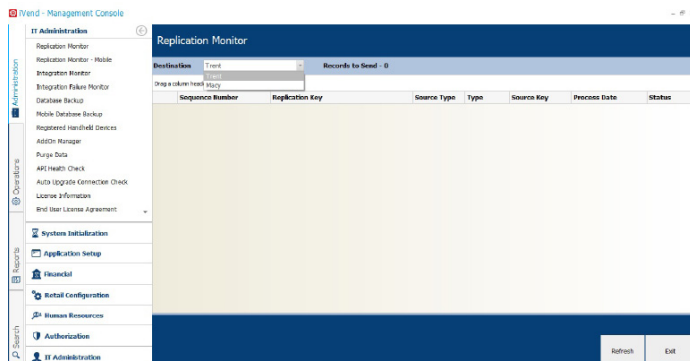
iVend - Management Console

Administration

Operations

Reports

Search

IT Administration

Replication Monitor

Replication Monitor - Mobile

Integration Monitor

Integration Failure Monitor

Database Backup

Mobile Database Backup

Registered Handheld Devices

AddOn Manager

Purge Data

API Health Check

Auto Upgrade Connection Check

License Information

End User License Agreement

System Initialization

Application Setup

Financial

Retail Configuration

Human Resources

Authorization

IT Administration

Replication Monitor

Destination Trent

Trent

Macy

Records to Send - 0

Drag a column head

| Sequence Number | Replication Key | Source Type | Type | Source Key | Process Date | Status |
|---|---|---|---|---|---|---|

Refresh

Exit